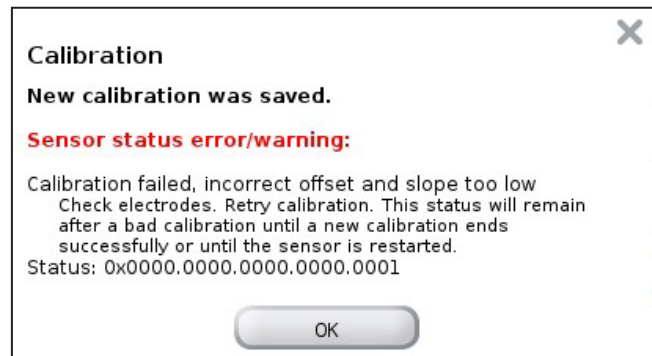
Calibration

New calibration was saved.

Sensor status error/warning:

Calibration failed, incorrect offset and slope too low
Check electrodes. Retry calibration. This status will remain after a bad calibration until a new calibration ends successfully or until the sensor is restarted.
Status: 0x0000.0000.0000.0000.0001

OK